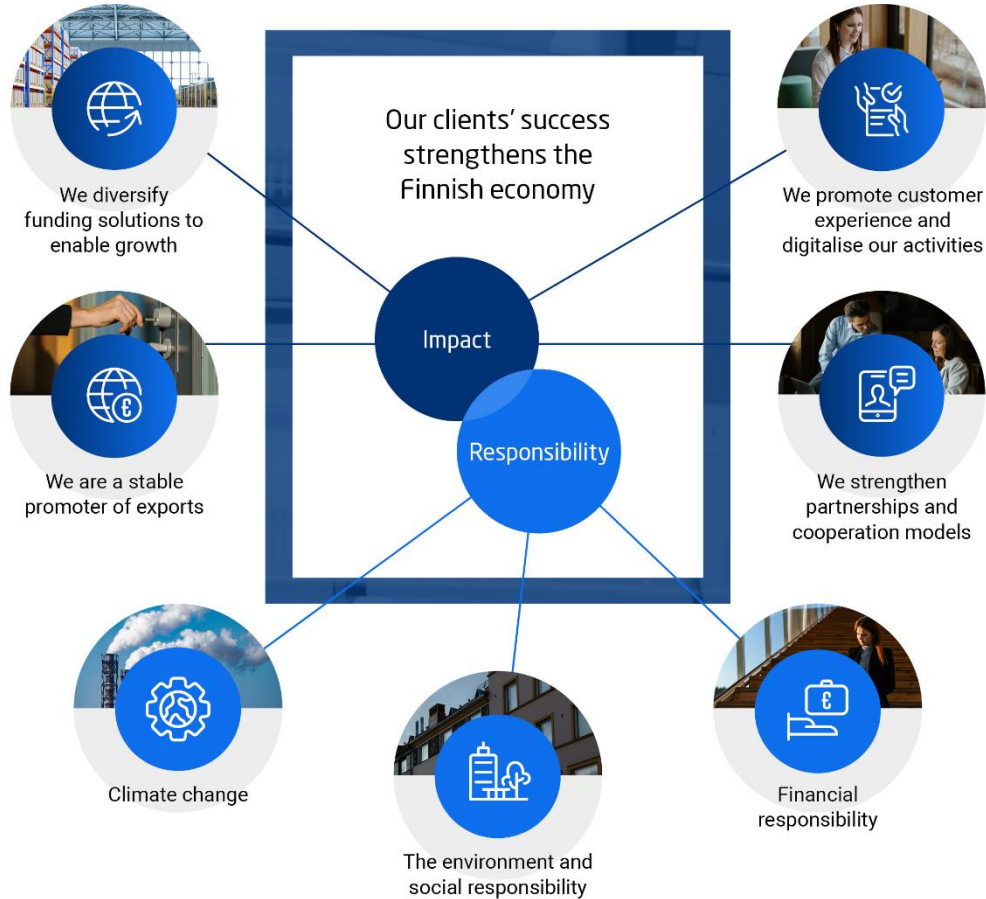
Our clients' success strengthens the Finnish economy

We diversify funding solutions to enable growth

We promote customer experience and digitalise our activities

Impact

Responsibility

We are a stable promoter of exports

We strengthen partnerships and cooperation models

Climate change

The environment and social responsibility

Financial responsibility